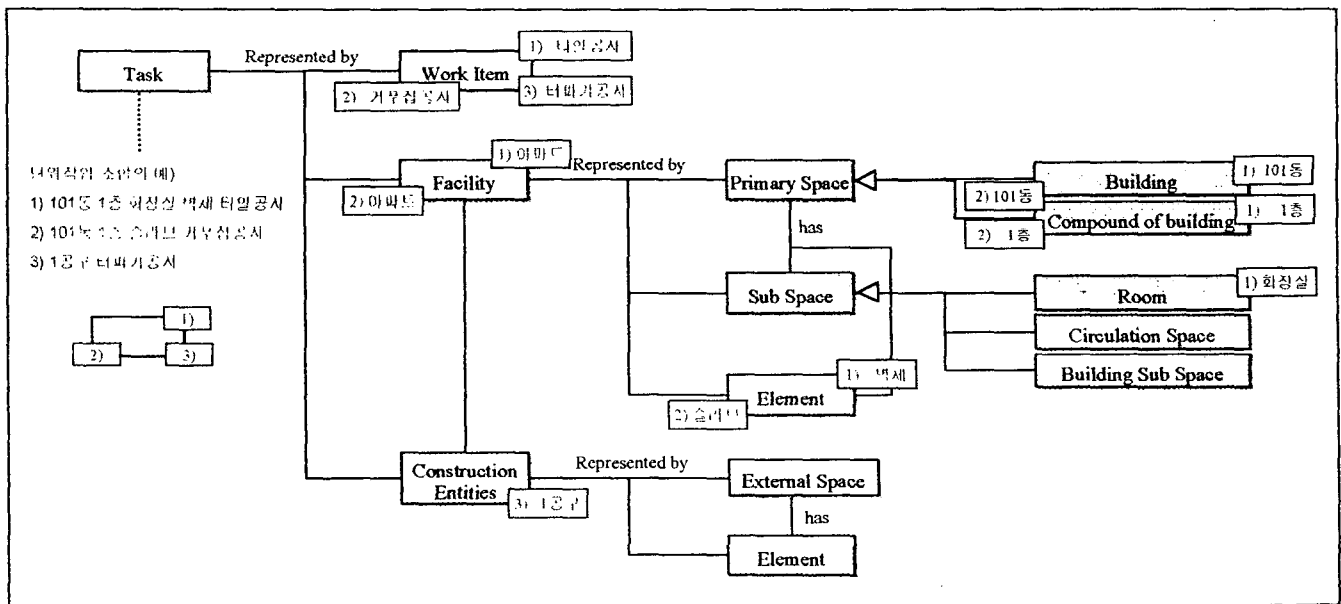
Task

Represented by

1) 타일공사

Work Item

2) 거푸집공사

3) 터파기공사

단위작업 소안의 예)

1) 101동 1층 화장실 벽체 타일공사

2) 101동 1층 슬래브 거푸집공사

3) 1공구 터파기공사

1)

2)

3)

1) 아파트

Facility

2) 아파트

Represented by

Primary Space

has

Building

1) 101동

2) 101동

Compound of building

1) 1층

2) 1층

Sub Space

Room

1) 화장실

Circulation Space

Building Sub Space

Element

1) 벽체

2) 슬래브

Construction Entities

3) 1공구

Represented by

External Space

has

Element